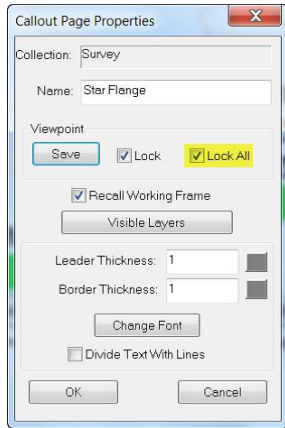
Callout Page Properties

Collection: Survey

Name: Star Flange

Viewpoint

Save

Lock

Lock All

Recall Working Frame

Visible Layers

Leader Thickness: 1

Border Thickness: 1

Change Font

Divide Text With Lines

OK

Cancel